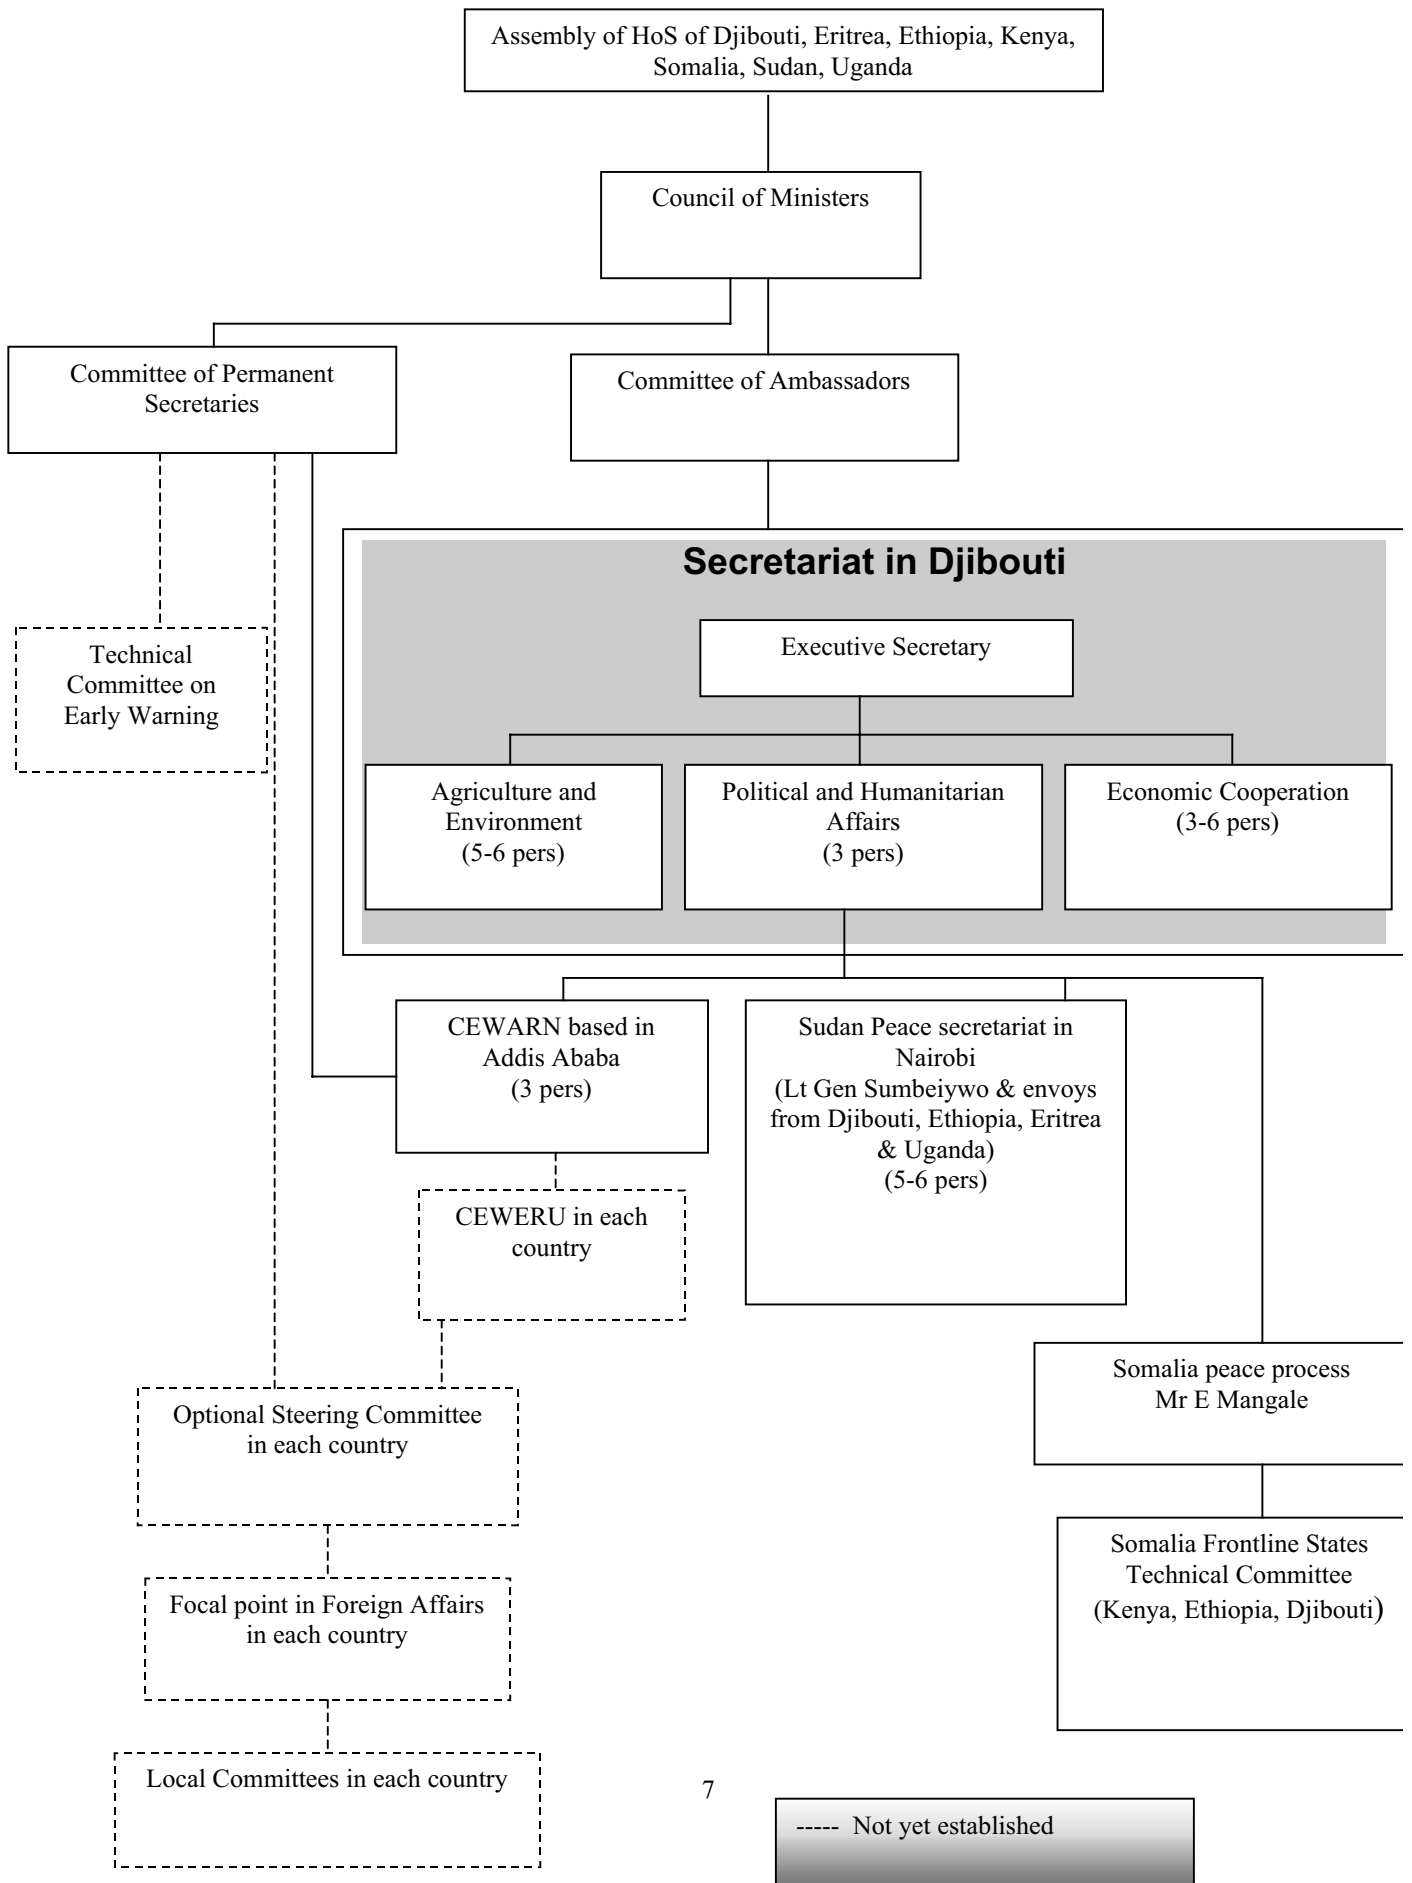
Assembly of HoS of Djibouti, Eritrea, Ethiopia, Kenya, Somalia, Sudan, Uganda

Council of Ministers

Committee of Permanent Secretaries

Committee of Ambassadors

Secretariat in Djibouti

Executive Secretary

Agriculture and Environment (5-6 pers)

Political and Humanitarian Affairs (3 pers)

Economic Cooperation (3-6 pers)

Technical Committee on Early Warning

CEWARN based in Addis Ababa (3 pers)

Sudan Peace secretariat in Nairobi (Lt Gen Sumbeiywo & envoys from Djibouti, Ethiopia, Eritrea & Uganda) (5-6 pers)

CEWERU in each country

Somalia peace process Mr E Mangale

Optional Steering Committee in each country

Somalia Frontline States Technical Committee (Kenya, Ethiopia, Djibouti)

Focal point in Foreign Affairs in each country

Local Committees in each country

7

----- Not yet established